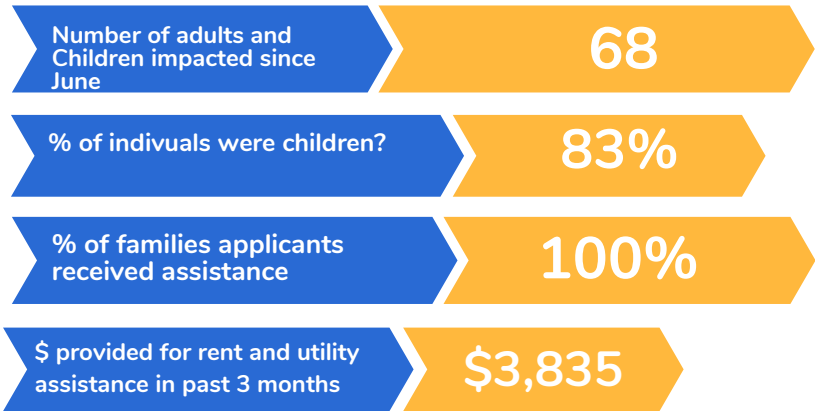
Number of adults and Children impacted since June

68

% of indivuals were children?

83%

% of families applicants received assistance

100%

$ provided for rent and utility assistance in past 3 months

$3,835